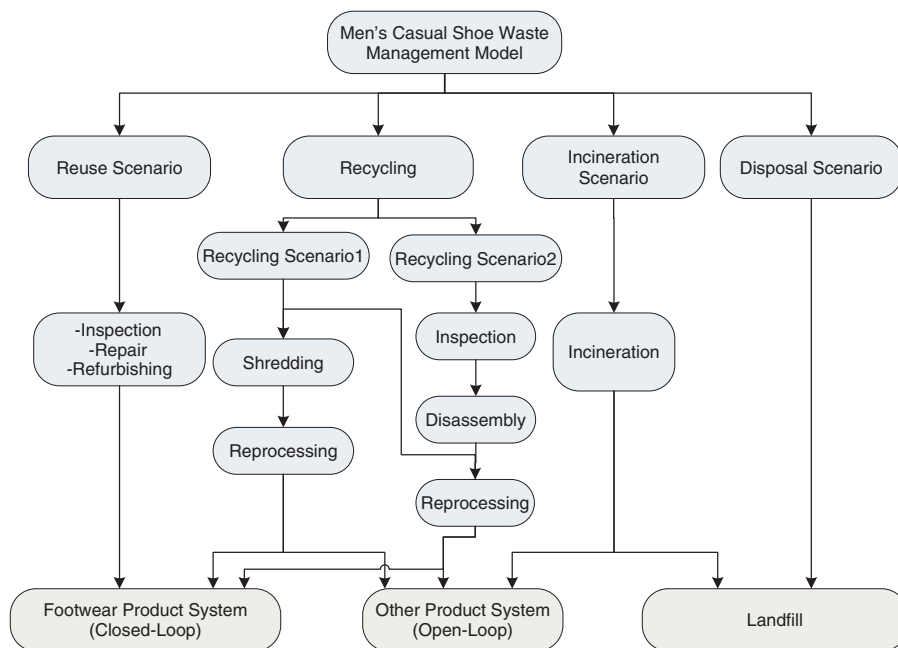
Men's Casual Shoe Waste Management Model

Reuse Scenario

Recycling

Incineration Scenario

Disposal Scenario

Recycling Scenario1

Recycling Scenario2

-Inspection
-Repair
-Refurbishing

Shredding

Inspection

Incineration

Disassembly

Reprocessing

Reprocessing

Footwear Product System (Closed-Loop)

Other Product System (Open-Loop)

Landfill